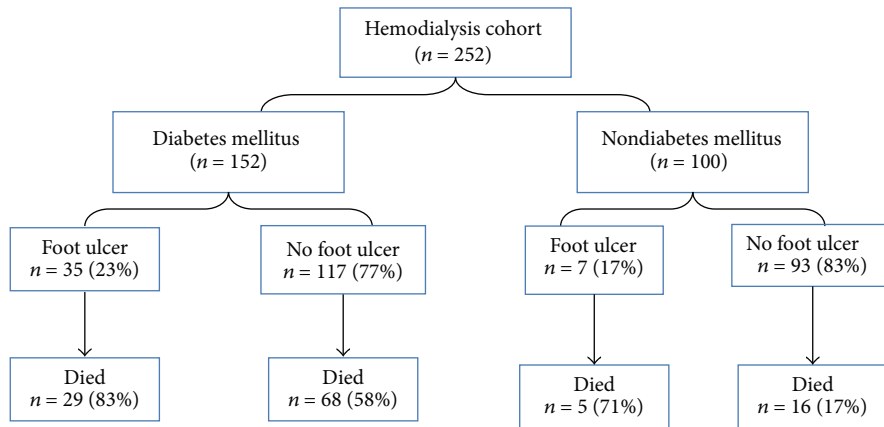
Hemodialysis cohort
($n = 252$)

Diabetes mellitus
($n = 152$)

Nondiabetes mellitus
($n = 100$)

Foot ulcer
$n = 35$ (23%)

No foot ulcer
$n = 117$ (77%)

Foot ulcer
$n = 7$ (17%)

No foot ulcer
$n = 93$ (83%)

Died
$n = 29$ (83%)

Died
$n = 68$ (58%)

Died
$n = 5$ (71%)

Died
$n = 16$ (17%)